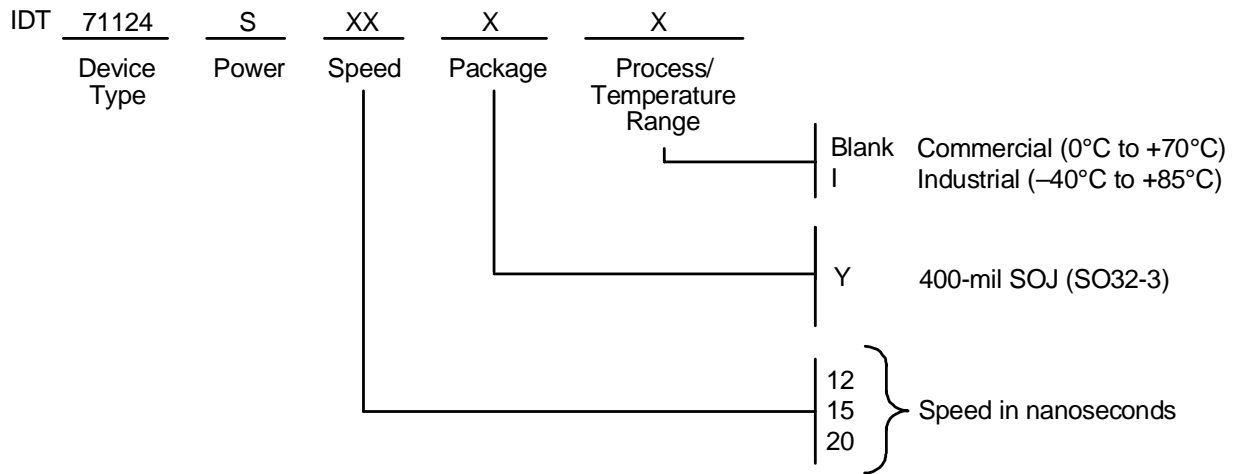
IDT 71124 S XX X X

Device Type

Power

Speed

Package

Process/ Temperature Range

Blank Commercial (0°C to +70°C)
I Industrial (–40°C to +85°C)

Y 400-mil SOJ (SO32-3)

12
15
20
Speed in nanoseconds